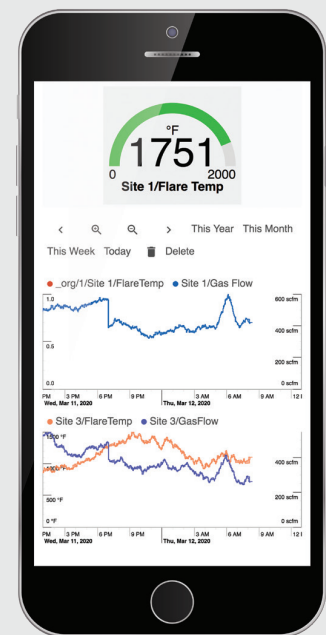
°F
1751
0
2000
Site 1/Flare Temp

<
This Year
This Month
This Week
Today
Delete

_org/1/Site 1/FlareTemp
Site 1/Gas Flow

1.0
0.5
0.0
600 scfm
400 scfm
200 scfm
0 scfm
PM
3 PM
6 PM
9 PM
3 AM
6 AM
9 AM
12 I
Wed, Mar 11, 2020
Thu, Mar 12, 2020

Site 3/FlareTemp
Site 3/GasFlow

1500 °F
1000 °F
500 °F
0 °F
400 scfm
200 scfm
0 scfm
PM
3 PM
6 PM
9 PM
3 AM
6 AM
9 AM
12 I
Wed, Mar 11, 2020
Thu, Mar 12, 2020